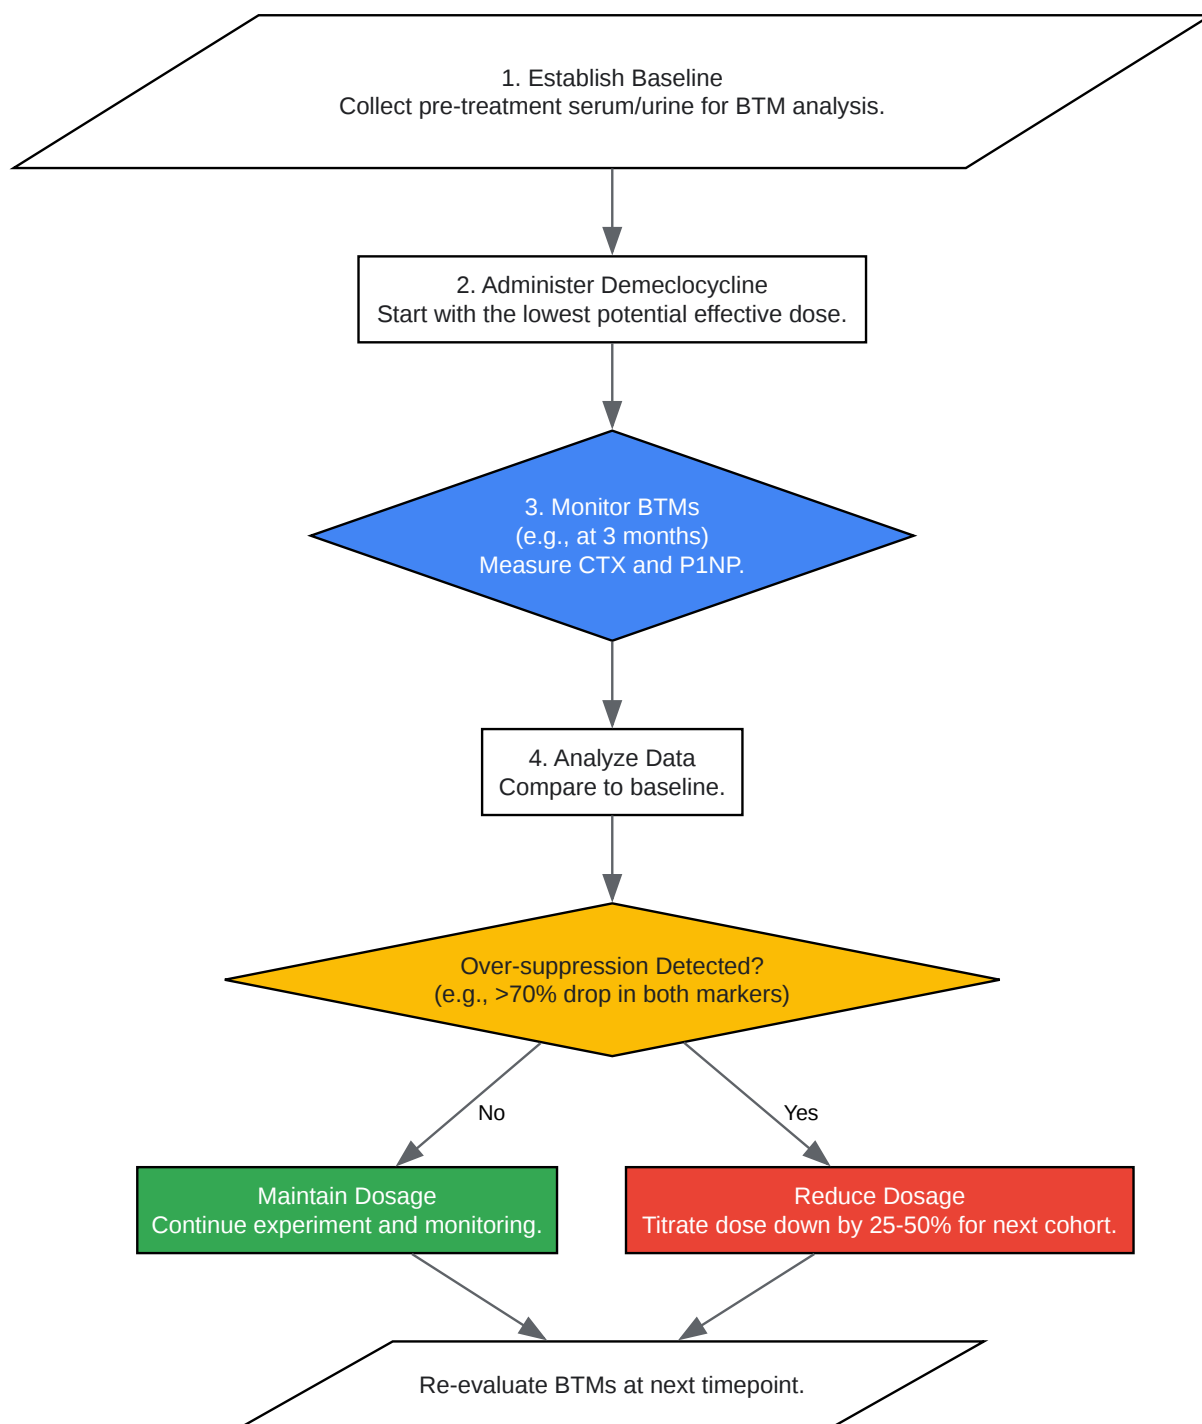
1. Establish Baseline
Collect pre-treatment serum/urine for BTM analysis.

2. Administer Demeclocycline
Start with the lowest potential effective dose.

3. Monitor BTMs
(e.g., at 3 months)
Measure CTX and P1NP.

4. Analyze Data
Compare to baseline.

Over-suppression Detected?
(e.g., >70% drop in both markers)

No

Yes

Maintain Dosage
Continue experiment and monitoring.

Reduce Dosage
Titrate dose down by 25-50% for next cohort.

Re-evaluate BTMs at next timepoint.